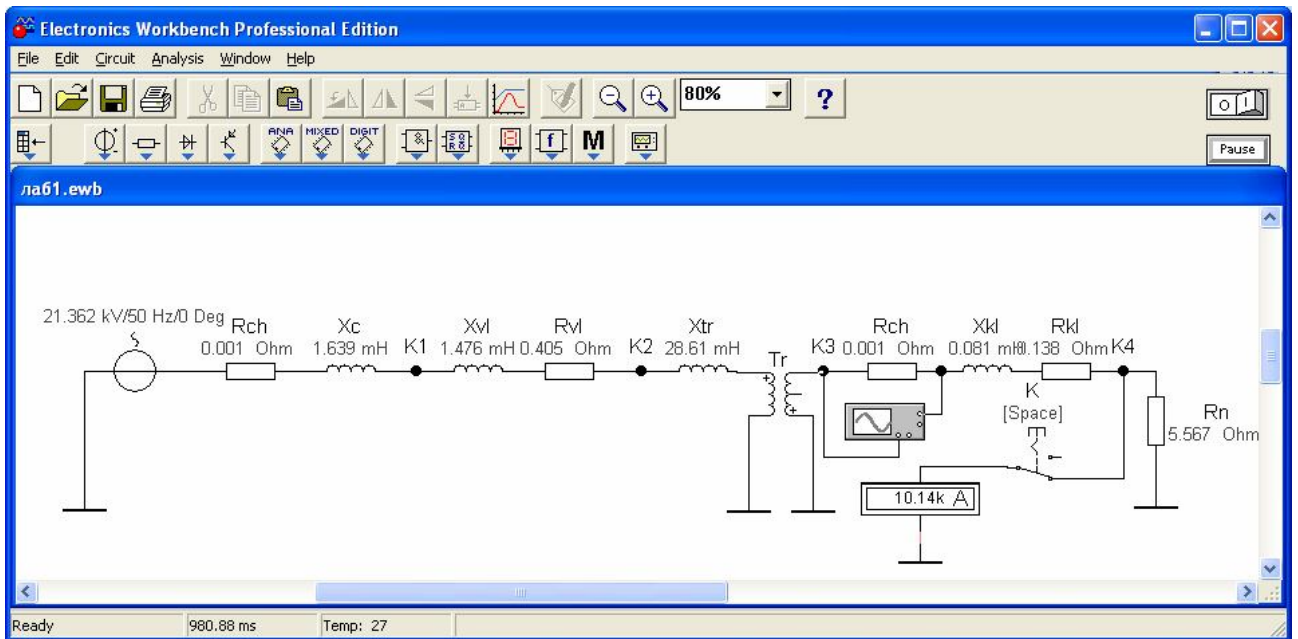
Electronics Workbench Professional Edition

File Edit Circuit Analysis Window Help

80%

?

Pause

ла61.ewb

21.362 kV/50 Hz/0 Deg
Rch
0.001 Ohm
Xc
1.639 mH
K1
Xvl
1.476 mH
Rvl
0.405 Ohm
K2
Xtr
28.61 mH
Tr
K3
Rch
0.001 Ohm
Xkl
0.081 mH
Rkl
0.138 Ohm
K4
K
[Space]
Rn
5.567 Ohm
10.14k A

Ready
980.88 ms
Temp: 27